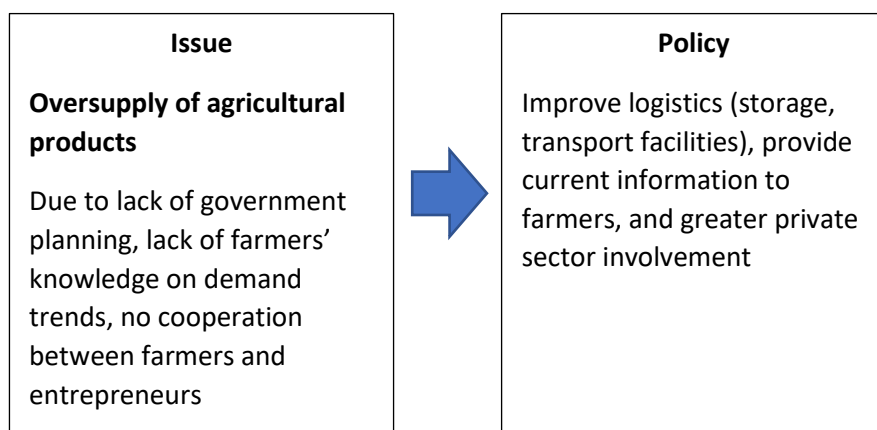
Issue

Oversupply of agricultural products

Due to lack of government planning, lack of farmers' knowledge on demand trends, no cooperation between farmers and entrepreneurs

Policy

Improve logistics (storage, transport facilities), provide current information to farmers, and greater private sector involvement